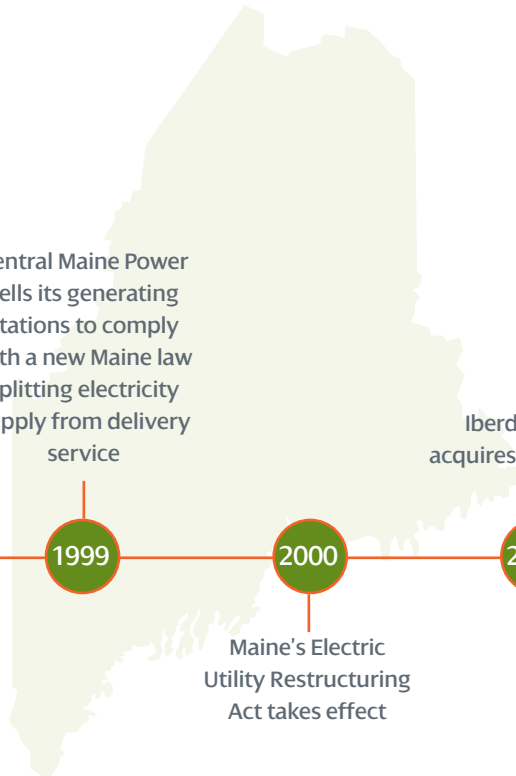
entral Maine Power ells its generating tations to comply th a new Maine law plitting electricity pply from delivery service

Iberd acquires

1999

2000

2

Maine's Electric Utility Restructuring Act takes effect